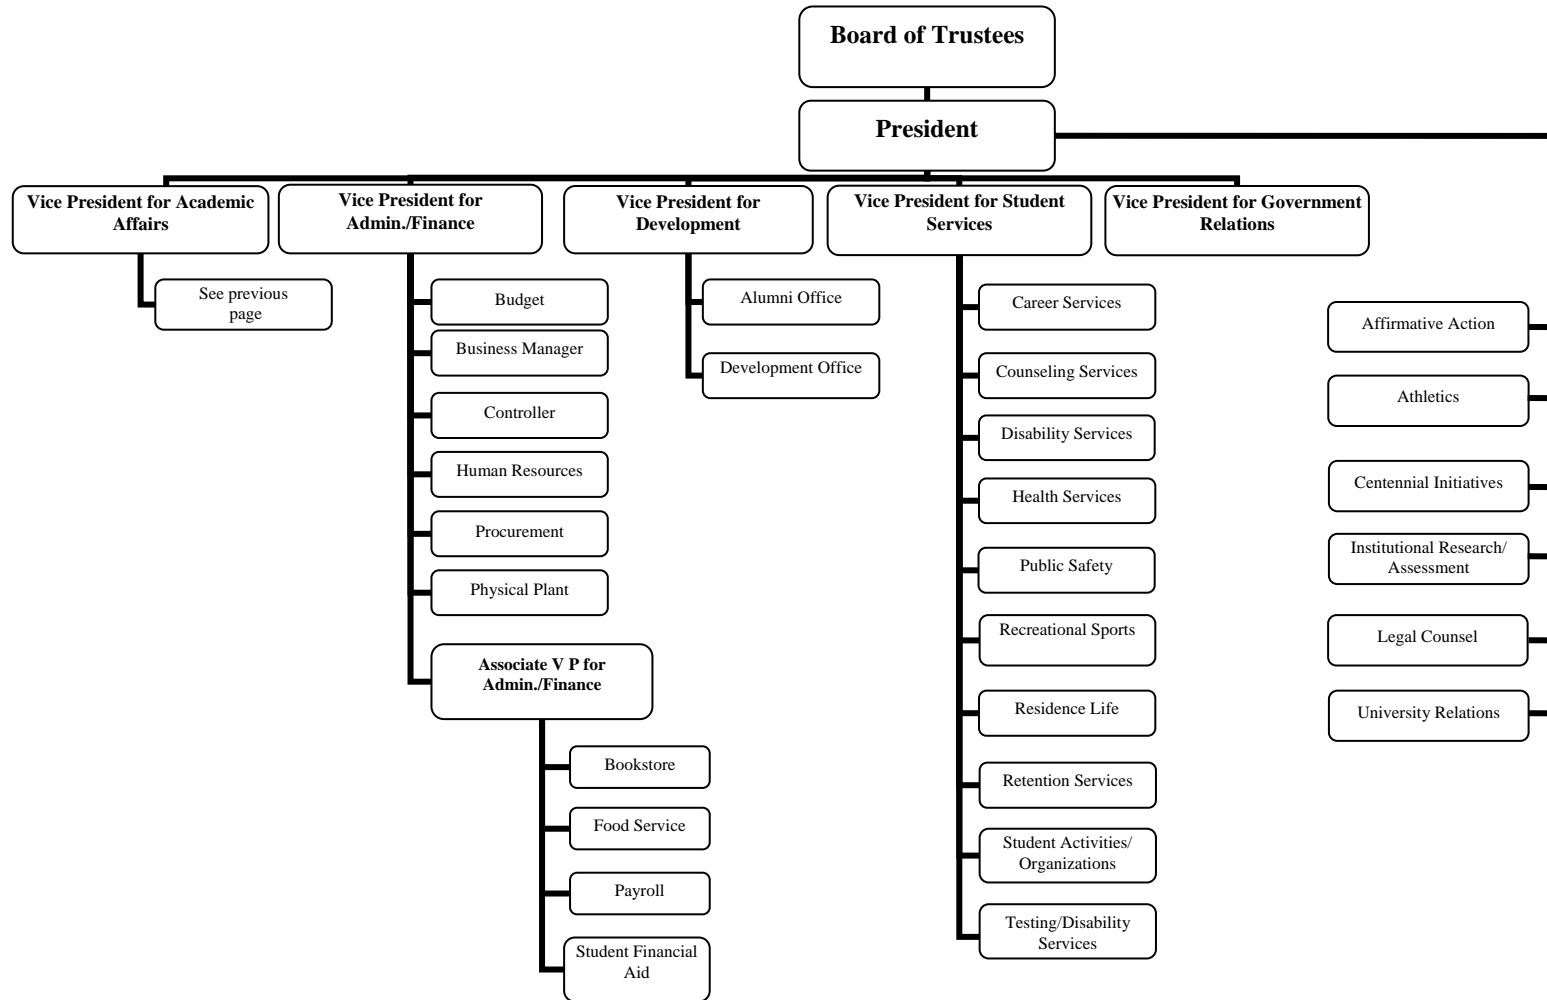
Board of Trustees

President

Vice President for Academic Affairs

See previous page

Vice President for Admin./Finance

Budget

Business Manager

Controller

Human Resources

Procurement

Physical Plant

Associate V P for Admin./Finance

Bookstore

Food Service

Payroll

Student Financial Aid

Vice President for Development

Alumni Office

Development Office

Vice President for Student Services

Career Services

Counseling Services

Disability Services

Health Services

Public Safety

Recreational Sports

Residence Life

Retention Services

Student Activities/ Organizations

Testing/Disability Services

Vice President for Government Relations

Affirmative Action

Athletics

Centennial Initiatives

Institutional Research/ Assessment

Legal Counsel

University Relations